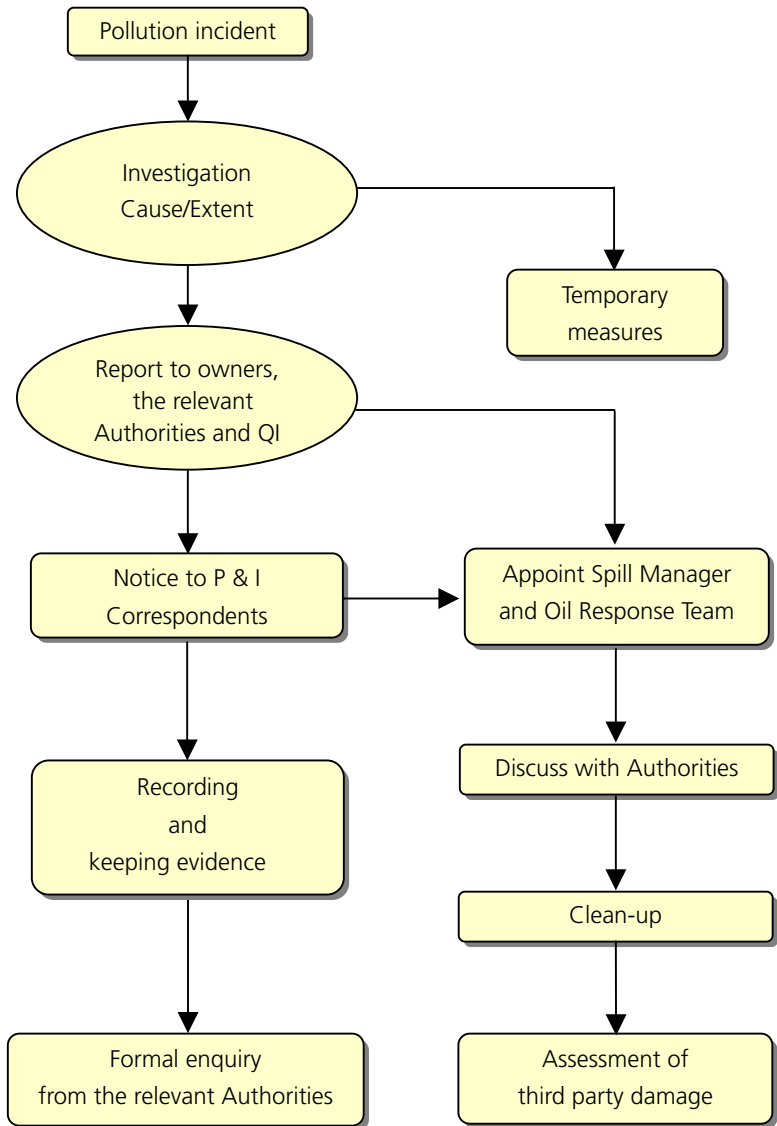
Pollution incident

Investigation
Cause/Extent

Temporary
measures

Report to owners,
the relevant
Authorities and QI

Notice to P & I
Correspondents

Appoint Spill Manager
and Oil Response Team

Recording
and
keeping evidence

Discuss with Authorities

Clean-up

Formal enquiry
from the relevant Authorities

Assessment of
third party damage